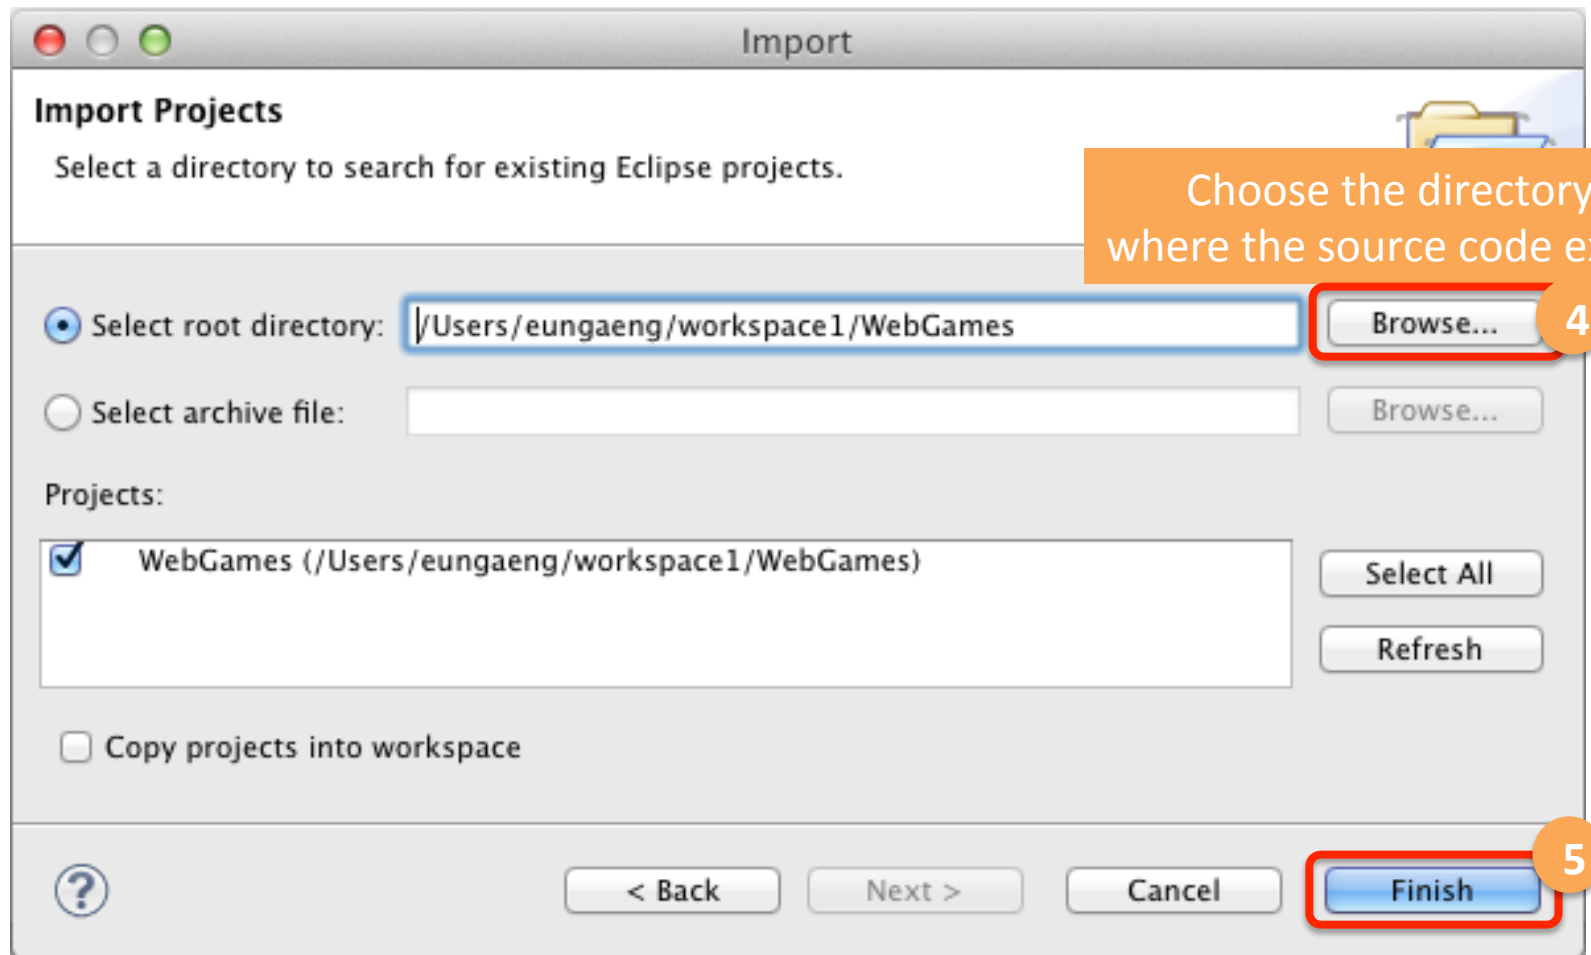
Import

Import Projects

Select a directory to search for existing Eclipse projects.

Choose the directory where the source code e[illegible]

Select root directory: /Users/eungaeng/workspace1/WebGames

Browse...

4

Select archive file:

Browse...

Projects:

WebGames (/Users/eungaeng/workspace1/WebGames)

Select All

Refresh

Copy projects into workspace

?

< Back

Next >

Cancel

Finish

5